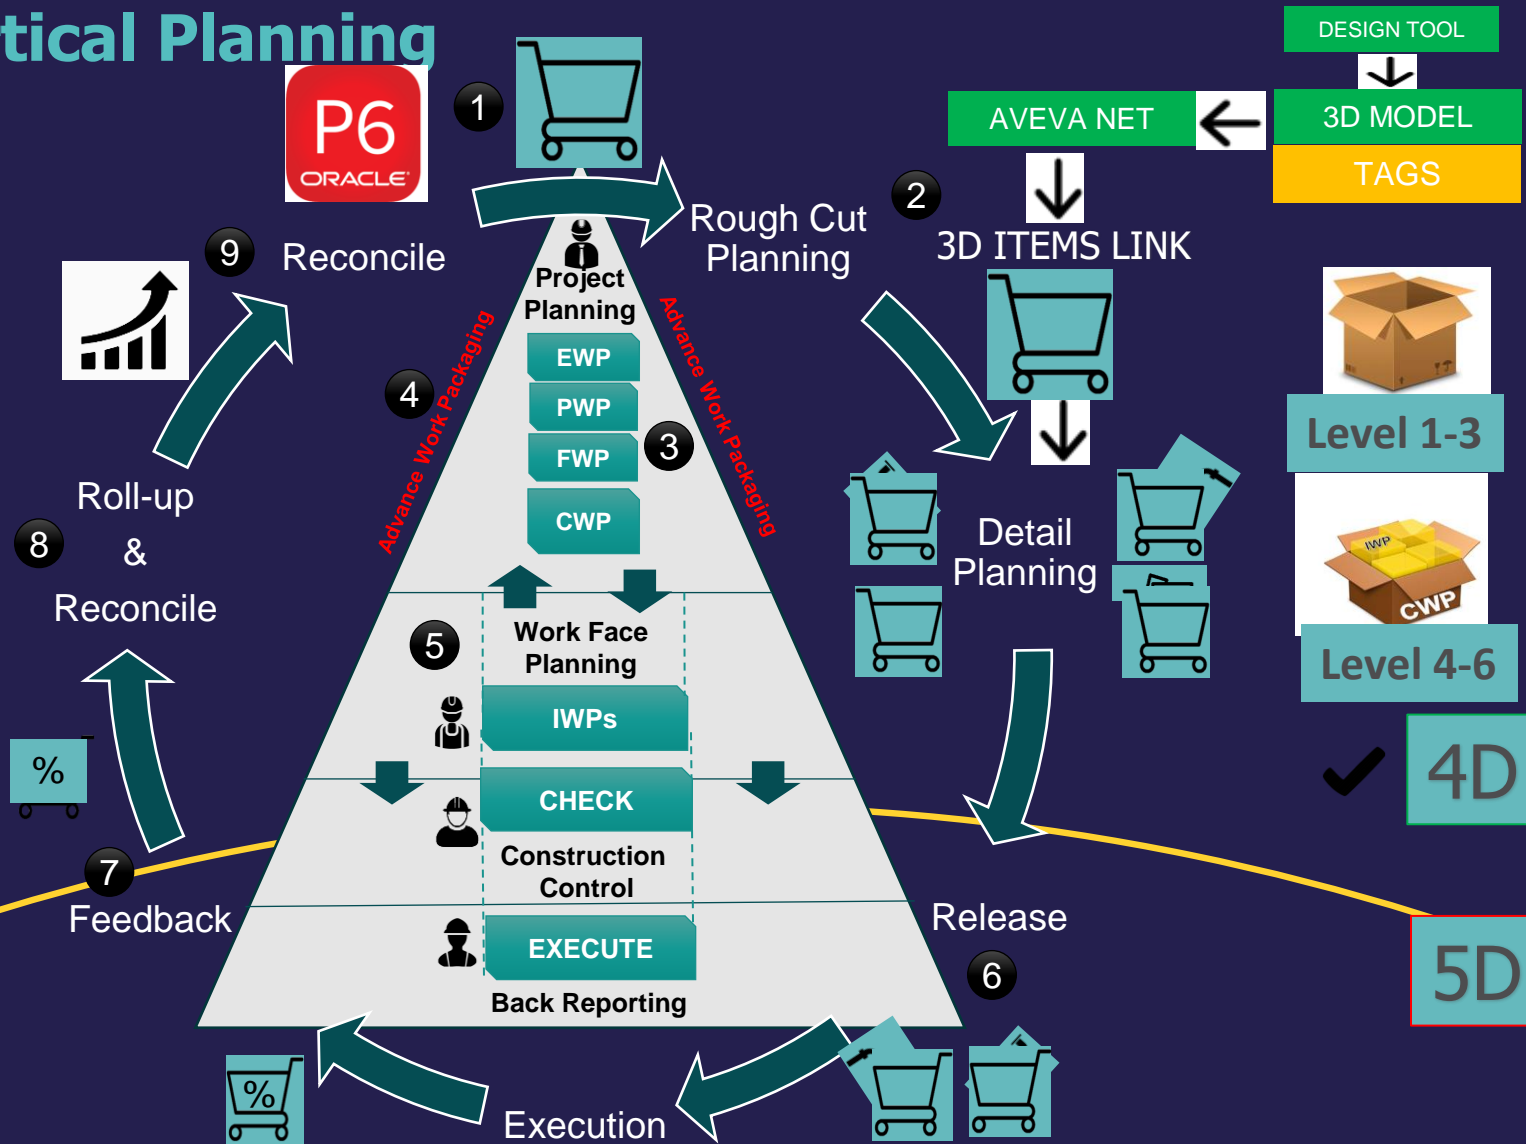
tical Planning

P6
ORACLE

1

Rough Cut Planning

2

DESIGN TOOL

3D MODEL

TAGS

AVEVA NET

3D ITEMS LINK

9

Reconcile

Project Planning

EWP

PWP

FWP

CWP

3

4

Advance Work Packaging

Advance Work Packaging

Level 1-3

IWP

CWP

Level 4-6

Detail Planning

Roll-up & Reconcile

8

5

Work Face Planning

IWPs

CHECK

Construction Control

EXECUTE

Back Reporting

%

4D

5D

7

Feedback

Release

6

%

Execution